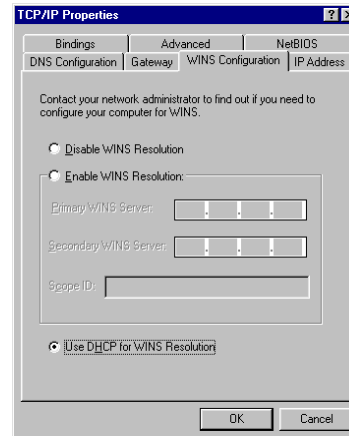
TCP/IP Properties

? X

Bindings
Advanced
NetBIOS
DNS Configuration
Gateway
WINS Configuration
IP Address

Contact your network administrator to find out if you need to configure your computer for WINS.

Disable WINS Resolution

Enable WINS Resolution:

Primary WINS Server:
. . .

Secondary WINS Server:
. . .

Scope ID:

Use DHCP for WINS Resolution

OK
Cancel